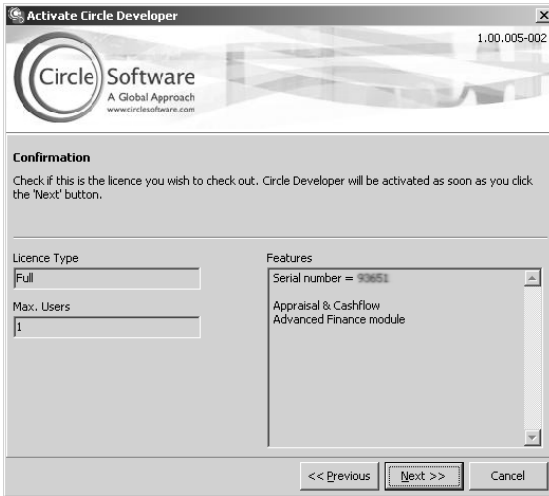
Activate Circle Developer

1.00.005-002

Circle Software
A Global Approach
www.circlesoftware.com

Confirmation

Check if this is the licence you wish to check out. Circle Developer will be activated as soon as you click the 'Next' button.

Licence Type
Full

Max. Users
1

Features
Serial number = 93651

Appraisal & Cashflow
Advanced Finance module

<< Previous
Next >>
Cancel